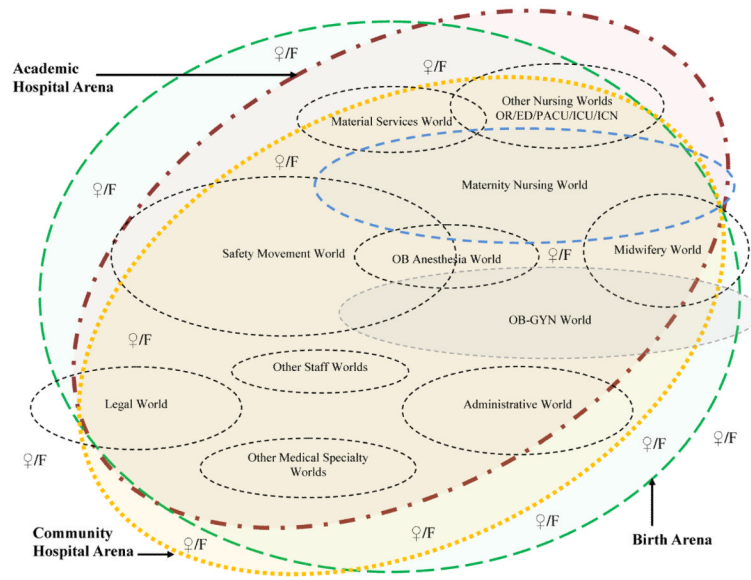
Academic Hospital Arena

♀/F

♀/F

Material Services World

Other Nursing Worlds OR/ED/PACU/ICU/ICN

♀/F

Maternity Nursing World

♀/F

Safety Movement World

OB Anesthesia World

♀/F

Midwifery World

OB-GYN World

♀/F

Other Staff Worlds

Legal World

Administrative World

♀/F

♀/F

♀/F

Other Medical Specialty Worlds

♀/F

♀/F

Community Hospital Arena

♀/F

Birth Arena